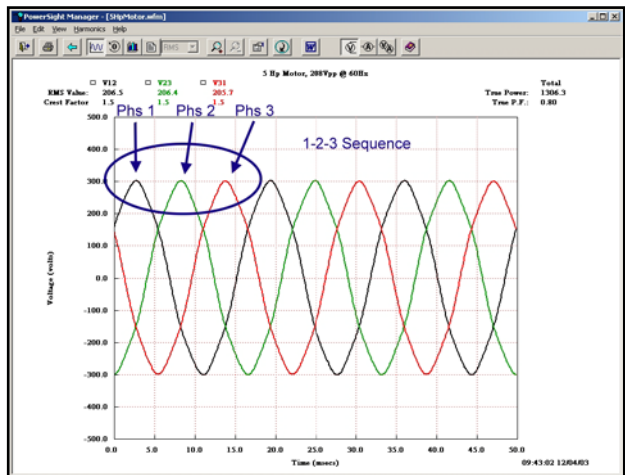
PowerSight Manager - [5HpMotor.wfm]

File Edit View Harmonics Help

RMS

5 Hp Motor, 208Vpp @ 60Hz

| | V12 | V23 | V31 | | Total |
|---|---|---|---|---|---|
| RMS Value: | 206.5 | 206.4 | 205.7 | True Power: | 1306.3 |
| Crest Factor | 1.5 | 1.5 | 1.5 | True P.F.: | 0.80 |

Phs 1 Phs 2 Phs 3

1-2-3 Sequence

500.0
400.0
300.0
200.0
100.0
0.0
-100.0
-200.0
-300.0
-400.0
-500.0

Voltage (volts)

0.0 5.0 10.0 15.0 20.0 25.0 30.0 35.0 40.0 45.0 50.0

Time (msecs)

09:43:02 12/04/03